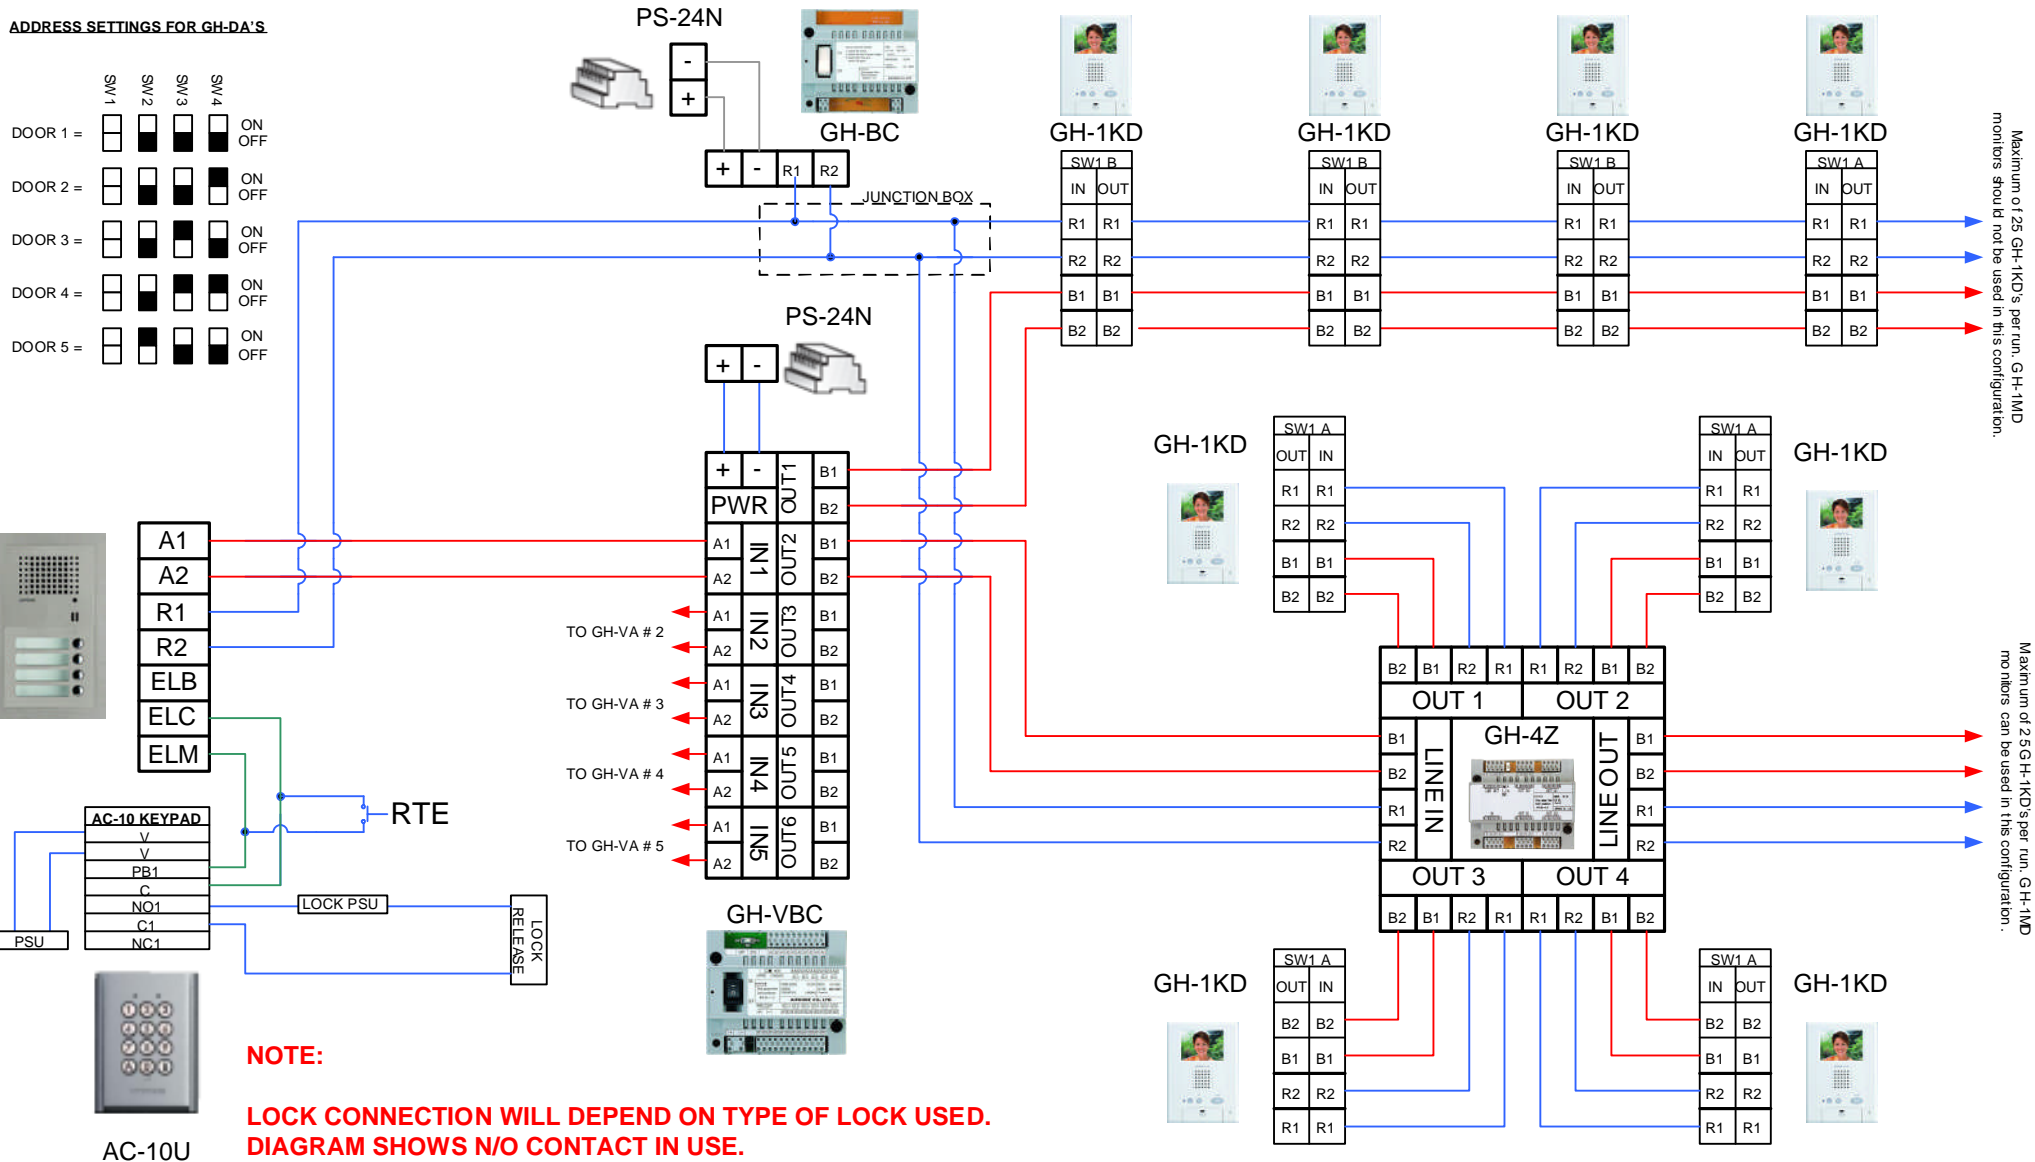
ADDRESS SETTINGS FOR GH-DA'S

SW 1 SW 2 SW 3 SW 4

DOOR 1 = ON OFF
DOOR 2 = ON OFF
DOOR 3 = ON OFF
DOOR 4 = ON OFF
DOOR 5 = ON OFF

PS-24N
- +
GH-BC
+ - R1 R2
JUNCTION BOX

GH-1KD
SW1 B
IN OUT
R1 R1
R2 R2
B1 B1
B2 B2

GH-1KD
SW1 B
IN OUT
R1 R1
R2 R2
B1 B1
B2 B2

GH-1KD
SW1 B
IN OUT
R1 R1
R2 R2
B1 B1
B2 B2

GH-1KD
SW1 A
IN OUT
R1 R1
R2 R2
B1 B1
B2 B2

Maximum of 25 GH-1KD's per run. GH-1MD monitors should not be used in this configuration.

PS-24N
+ -

+ - PWR OUT1 B1 B2
A1 A2 IN1 OUT2 B1 B2
A1 A2 IN2 OUT3 B1 B2
A1 A2 IN3 OUT4 B1 B2
A1 A2 IN4 OUT5 B1 B2
A1 A2 IN5 OUT6 B1 B2

TO GH-VA # 2
TO GH-VA # 3
TO GH-VA # 4
TO GH-VA # 5

GH-VBC

A1
A2
R1
R2
ELB
ELC
ELM

AC-10 KEYPAD
V
V
PB1
C
NO1
C1
NC1

PSU
LOCK PSU
LOCK RELEASE
RTE

AC-10U

GH-1KD
SW1 A
OUT IN
R1 R1
R2 R2
B1 B1
B2 B2

GH-1KD
SW1 A
IN OUT
R1 R1
R2 R2
B1 B1
B2 B2

B2 B1 R2 R1 R1 R2 B1 B2
OUT 1 OUT 2
GH-4Z
B1 B2 R1 R2 LINE IN
LINE OUT B1 B2 R1 R2
OUT 3 OUT 4
B2 B1 R2 R1 R1 R2 B1 B2

Maximum of 25 GH-1KD's per run. GH-1MD monitors can be used in this configuration.

GH-1KD
SW1 A
OUT IN
B2 B2
B1 B1
R2 R2
R1 R1

GH-1KD
SW1 A
IN OUT
B2 B2
B1 B1
R2 R2
R1 R1

NOTE:

LOCK CONNECTION WILL DEPEND ON TYPE OF LOCK USED.
DIAGRAM SHOWS N/O CONTACT IN USE.